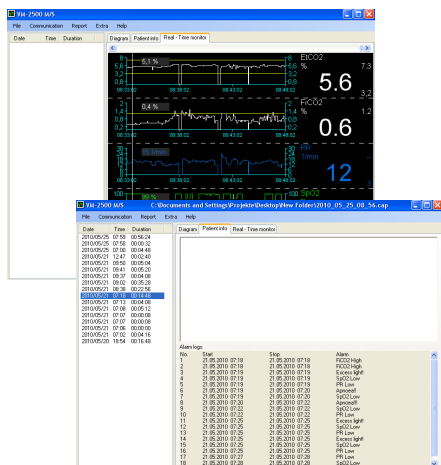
VM-2500 M/S
File Communication Report Extra Help
Date Time Duration
Diagram Patient info Real - Time monitor
8 6 4 2 0
5,1 %
EtCO2 %
5.6
7.3 3.2
08:33:02 08:38:02 08:43:02 08:48:02
8 6 4 2 0
0,4 %
FiCO2 %
0.6
1.2
08:33:02 08:38:02 08:43:02 08:48:02
30 20 10 0
RR 1/min
12
08:33:02 08:38:02 08:43:02 08:48:02
100
SpO2

VM-2500 M/S C:\Documents and Settings\Projekte\Desktop\New Folder\2010_05_25_08_56.cap
File Communication Report Extra Help
| Date | Time | Duration |
|---|---|---|
| 2010/05/25 | 07:59 | 00:56:24 |
| 2010/05/25 | 07:58 | 00:00:32 |
| 2010/05/25 | 07:00 | 00:00:48 |
| 2010/05/21 | 12:47 | 00:02:40 |
| 2010/05/21 | 08:50 | 00:05:04 |
| 2010/05/21 | 08:41 | 00:05:20 |
| 2010/05/21 | 08:37 | 00:04:08 |
| 2010/05/21 | 09:02 | 00:35:28 |
| 2010/05/21 | 08:38 | 00:22:56 |
| 2010/05/21 | 07:18 | 00:14:40 |
| 2010/05/21 | 07:13 | 00:04:08 |
| 2010/05/21 | 07:08 | 00:05:12 |
| 2010/05/21 | 07:07 | 00:00:08 |
| 2010/05/21 | 07:07 | 00:00:08 |
| 2010/05/21 | 07:06 | 00:00:00 |
| 2010/05/21 | 07:02 | 00:04:16 |
| 2010/05/20 | 18:54 | 00:16:40 |

Diagram Patient info Real - Time monitor
Alarm logs
| No. | Start | Stop | Alarm |
|---|---|---|---|
| 1 | 21.05.2010 07:19 | 21.05.2010 07:19 | FiCO2 High |
| 2 | 21.05.2010 07:19 | 21.05.2010 07:19 | FiCO2 High |
| 3 | 21.05.2010 07:19 | 21.05.2010 07:19 | Excess light! |
| 4 | 21.05.2010 07:19 | 21.05.2010 07:19 | SpO2 Low |
| 5 | 21.05.2010 07:19 | 21.05.2010 07:19 | PR Low |
| 6 | 21.05.2010 07:19 | 21.05.2010 07:20 | Apnoea!! |
| 7 | 21.05.2010 07:19 | 21.05.2010 07:20 | SpO2 Low |
| 8 | 21.05.2010 07:20 | 21.05.2010 07:20 | Apnoea!! |
| 9 | 21.05.2010 07:22 | 21.05.2010 07:22 | SpO2 Low |
| 10 | 21.05.2010 07:22 | 21.05.2010 07:22 | PR Low |
| 11 | 21.05.2010 07:25 | 21.05.2010 07:25 | Excess light! |
| 12 | 21.05.2010 07:25 | 21.05.2010 07:25 | SpO2 Low |
| 13 | 21.05.2010 07:25 | 21.05.2010 07:25 | PR Low |
| 14 | 21.05.2010 07:25 | 21.05.2010 07:25 | Excess light! |
| 15 | 21.05.2010 07:25 | 21.05.2010 07:25 | SpO2 Low |
| 16 | 21.05.2010 07:25 | 21.05.2010 07:25 | SpO2 Low |
| 17 | 21.05.2010 07:27 | 21.05.2010 07:28 | PR Low |
| 18 | 21.05.2010 07:28 | 21.05.2010 07:28 | SpO2 Low |